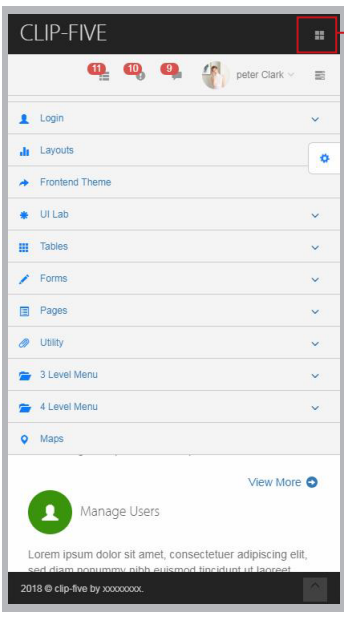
CLIP-FIVE

11 10 9 peter Clark

Login

Layouts

Frontend Theme

UI Lab

Tables

Forms

Pages

Utility

3 Level Menu

4 Level Menu

Maps

View More

Manage Users

Lorem ipsum dolor sit amet, consectetuer adipiscing elit, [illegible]

2018 © clip-five by xxxxxxxx.